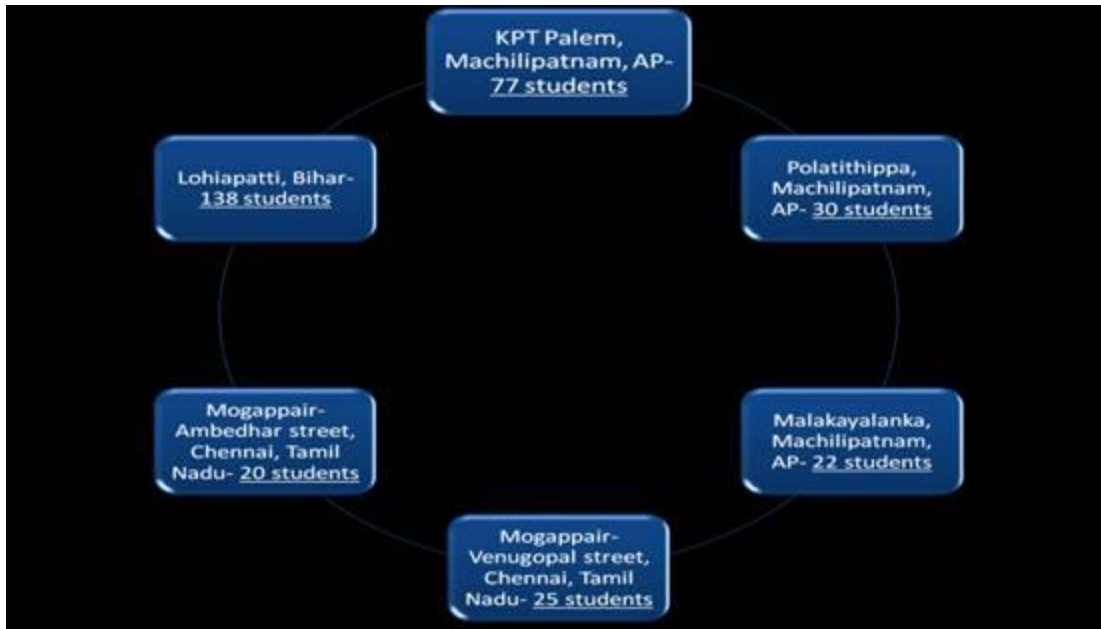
KPT Palem, Machilipatnam, AP- 77 students

Polatithippa, Machilipatnam, AP- 30 students

Malakayalanka, Machilipatnam, AP- 22 students

Mogappair- Venugopal street, Chennai, Tamil Nadu- 25 students

Mogappair- Ambedhar street, Chennai, Tamil Nadu- 20 students

Lohiapatti, Bihar- 138 students